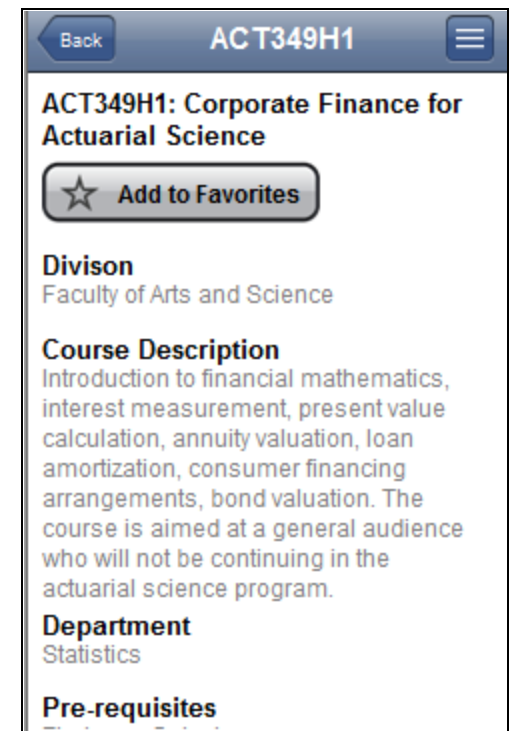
Back

ACT349H1

ACT349H1: Corporate Finance for Actuarial Science

Add to Favorites

Divison
Faculty of Arts and Science

Course Description
Introduction to financial mathematics, interest measurement, present value calculation, annuity valuation, loan amortization, consumer financing arrangements, bond valuation. The course is aimed at a general audience who will not be continuing in the actuarial science program.

Department
Statistics

Pre-requisites
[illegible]